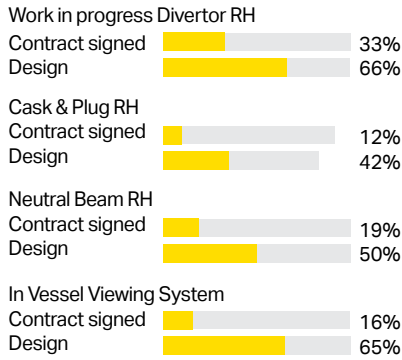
Work in progress Divertor RH
Contract signed 33%
Design 66%

Cask & Plug RH
Contract signed 12%
Design 42%

Neutral Beam RH
Contract signed 19%
Design 50%

In Vessel Viewing System
Contract signed 16%
Design 65%